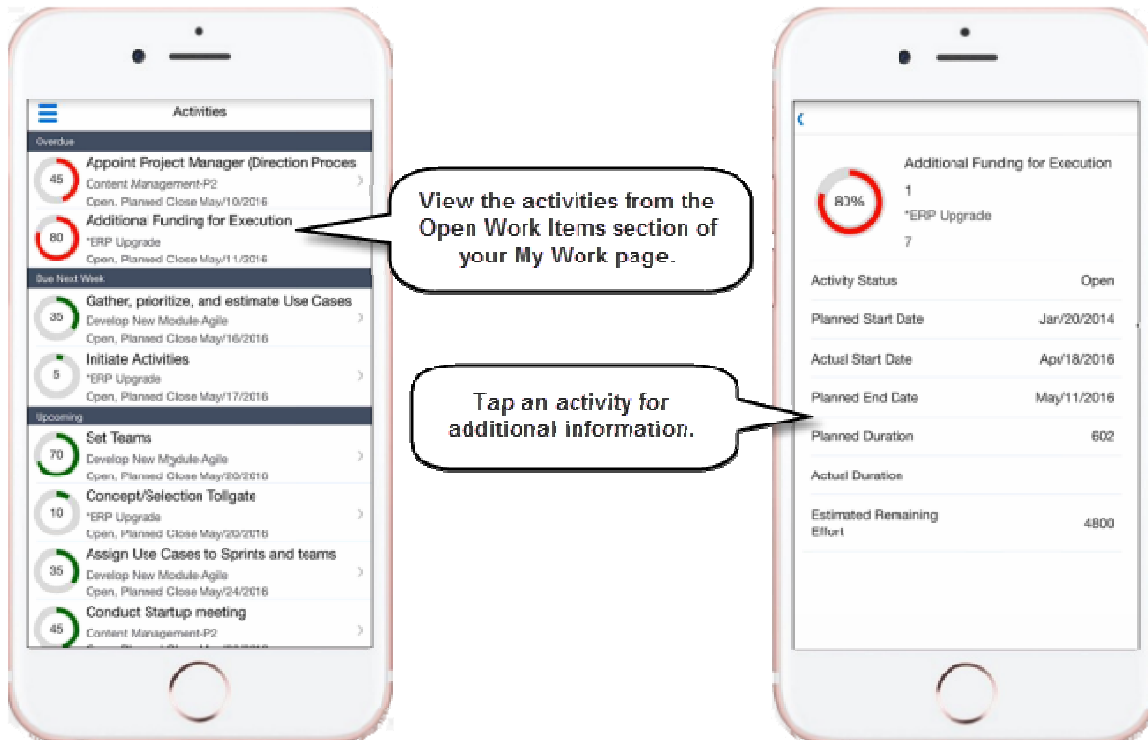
Activities

Overdue

Appoint Project Manager (Direction Proces
45
Content Management-P2
Open, Planned Close May/10/2016

Additiona Funding for Execution
80
*ERP Upgrade
Open, Planned Close May/11/2016

Due Next Week

Gather, prioritize, and estimate Use Cases
35
Develop New Module-Agile
Open, Planned Close May/16/2016

Initiate Activities
5
*ERP Upgrade
Open, Planned Close May/17/2016

Upcoming

Set Teams
70
Develop New Module-Agile
Open, Planned Close May/20/2016

Concept/Selection Tollgate
10
*ERP Upgrade
Open, Planned Close May/20/2016

Assign Use Cases to Sprints and teams
35
Develop New Module-Agile
Open, Planned Close May/24/2016

Conduct Startup meeting
45
Content Management-P2
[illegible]

View the activities from the Open Work Items section of your My Work page.

Tap an activity for additional information.

Additional Fundng for Execution
80%
1
*ERP Upgrade
7

| | |
|---|---|
| Activity Status | Open |
| Planned Start Date | Jan/20/2014 |
| Actual Start Date | Apr/18/2016 |
| Planned End Date | May/11/2016 |
| Planned Duration | 602 |
| Actual Duration | |
| Estimated Remaining Effort | 4800 |